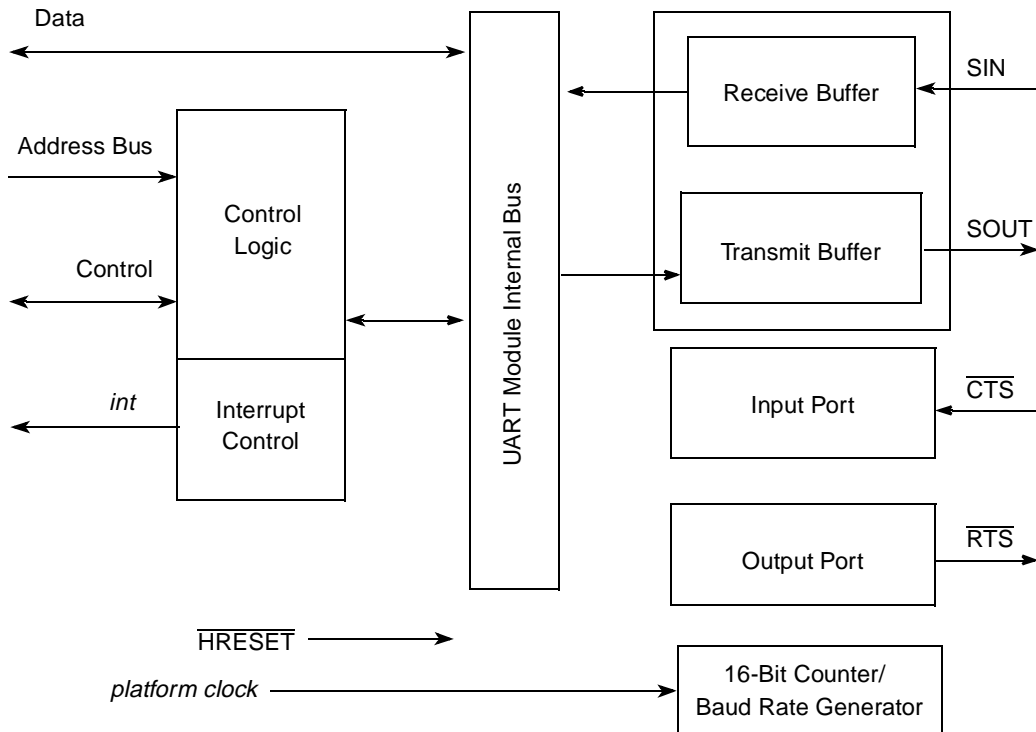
Data

Address Bus

Control Logic

Control

int

Interrupt Control

UART Module Internal Bus

Receive Buffer

SIN

Transmit Buffer

SOUT

Input Port

$\overline{CTS}$

Output Port

$\overline{RTS}$

$\overline{HRESET}$

platform clock

16-Bit Counter/ Baud Rate Generator